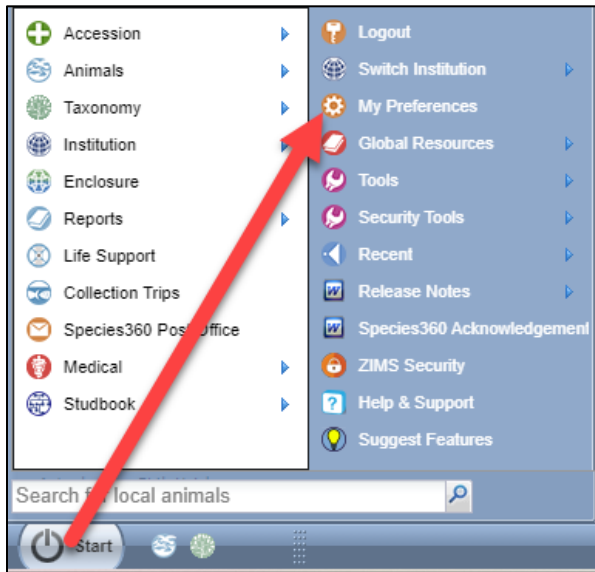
Accession
Animals
Taxonomy
Institution
Enclosure
Reports
Life Support
Collection Trips
Species360 Post Office
Medical
Studbook

Logout
Switch Institution
My Preferences
Global Resources
Tools
Security Tools
Recent
Release Notes
Species360 Acknowledgement
ZIMS Security
Help & Support
Suggest Features

Search for local animals

Start